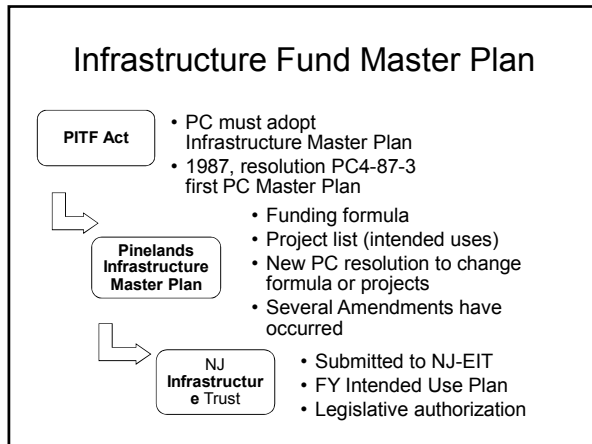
Infrastructure Fund Master Plan

PITF Act

• PC must adopt Infrastructure Master Plan
• 1987, resolution PC4-87-3 first PC Master Plan

Pinelands Infrastructure Master Plan

• Funding formula
• Project list (intended uses)
• New PC resolution to change formula or projects
• Several Amendments have occurred

NJ Infrastructure Trust

• Submitted to NJ-EIT
• FY Intended Use Plan
• Legislative authorization